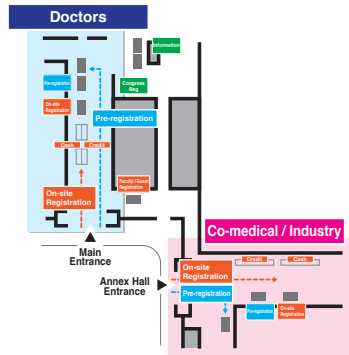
Doctors

Information

Congress Bag

Pre-registration

On-site Registration

Pre-registration

Credit

Credit

Faculty / Guest Registration

On-site Registration

Main Entrance

Co-medical / Industry

Annex Hall Entrance

On-site Registration

Credit

Cash

Pre-registration

Pre-registration

On-site Registration